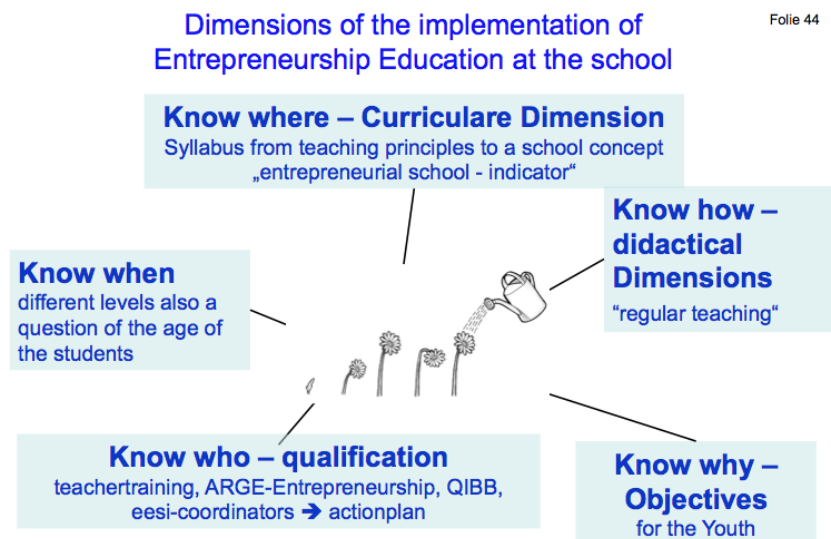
Dimensions of the implementation of Entrepreneurship Education at the school

Folie 44

Know where – Curriculare Dimension
Syllabus from teaching principles to a school concept „entrepreneurial school - indicator“

Know how – didactical Dimensions
“regular teaching“

Know when
different levels also a question of the age of the students

Know who – qualification
teachertraining, ARGE-Entrepreneurship, QIBB, eesi-coordinators ➔ actionplan

Know why – Objectives
for the Youth